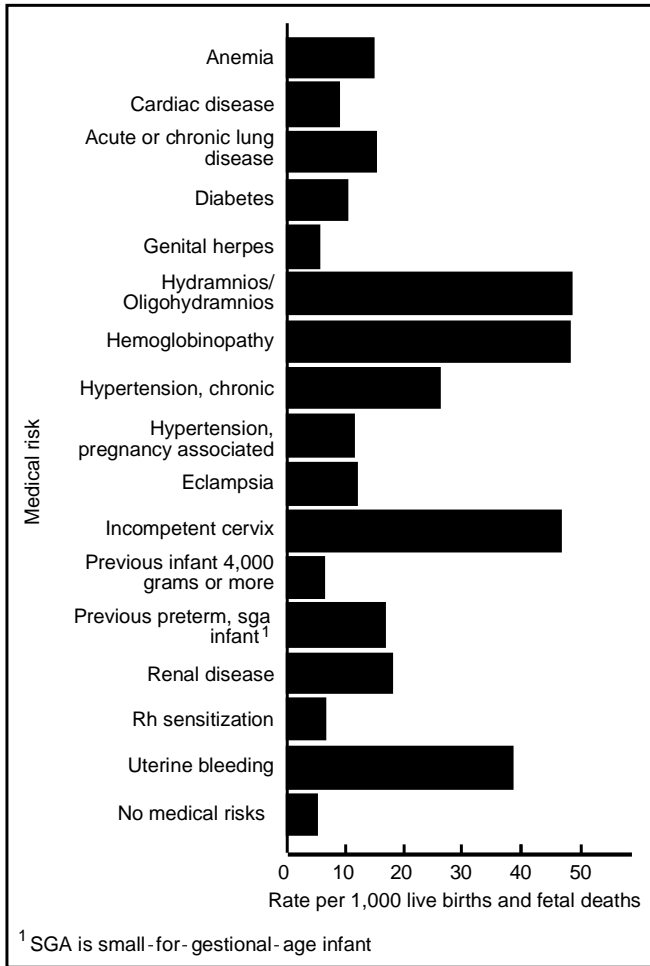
Medical risk

Anemia

Cardiac disease

Acute or chronic lung disease

Diabetes

Genital herpes

Hydramnios/ Oligohydramnios

Hemoglobinopathy

Hypertension, chronic

Hypertension, pregnancy associated

Eclampsia

Incompetent cervix

Previous infant 4,000 grams or more

Previous preterm, sga infant$^1$

Renal disease

Rh sensitization

Uterine bleeding

No medical risks

0 10 20 30 40 50

Rate per 1,000 live births and fetal deaths

$^1$ SGA is small-for-gestional-age infant